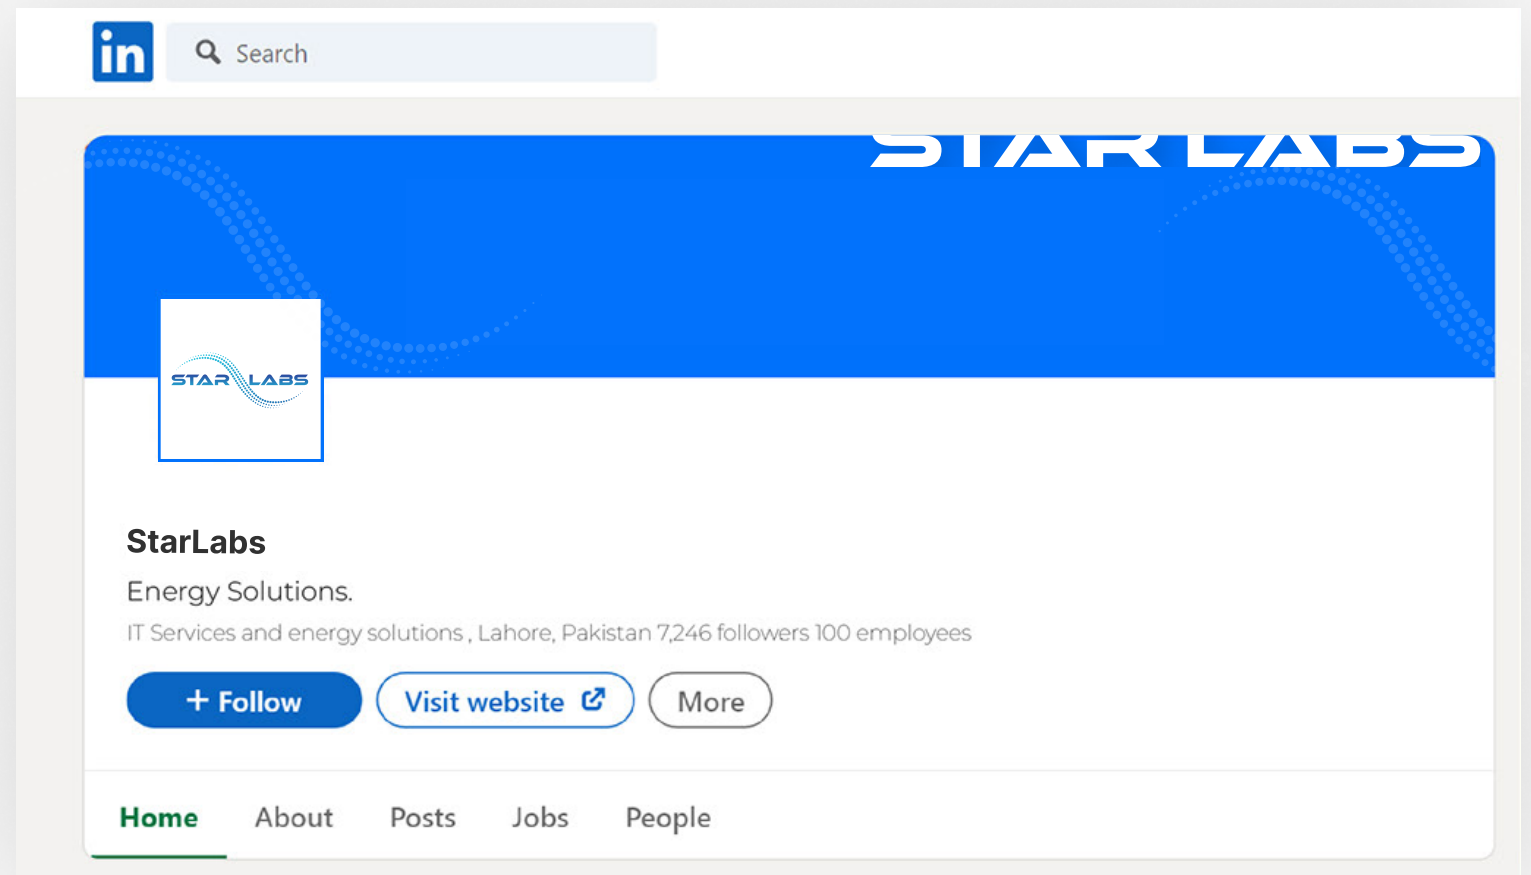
in

Search

STAR LABS

STAR LABS

StarLabs

Energy Solutions.

IT Services and energy solutions , Lahore, Pakistan 7,246 followers 100 employees

+ Follow

Visit website

More

Home

About

Posts

Jobs

People